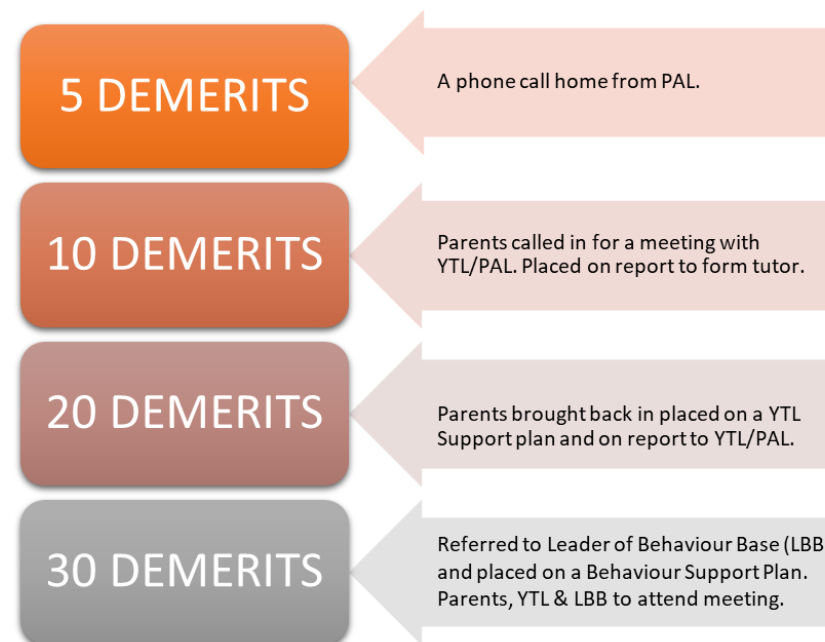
5 DEMERITS

A phone call home from PAL.

10 DEMERITS

Parents called in for a meeting with YTL/PAL. Placed on report to form tutor.

20 DEMERITS

Parents brought back in placed on a YTL Support plan and on report to YTL/PAL.

30 DEMERITS

Referred to Leader of Behaviour Base (LBB and placed on a Behaviour Support Plan. Parents, YTL & LBB to attend meeting.